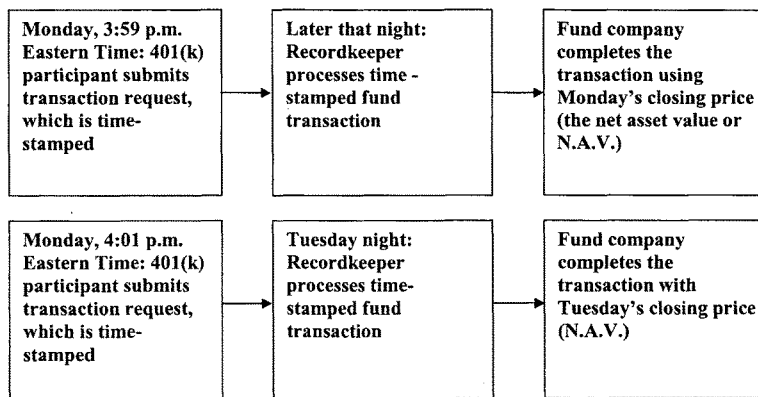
Monday, 3:59 p.m. Eastern Time: 401(k) participant submits transaction request, which is time-stamped

Later that night: Recordkeeper processes time - stamped fund transaction

Fund company completes the transaction using Monday's closing price (the net asset value or N.A.V.)

Monday, 4:01 p.m. Eastern Time: 401(k) participant submits transaction request, which is time-stamped

Tuesday night: Recordkeeper processes time-stamped fund transaction

Fund company completes the transaction with Tuesday's closing price (N.A.V.)